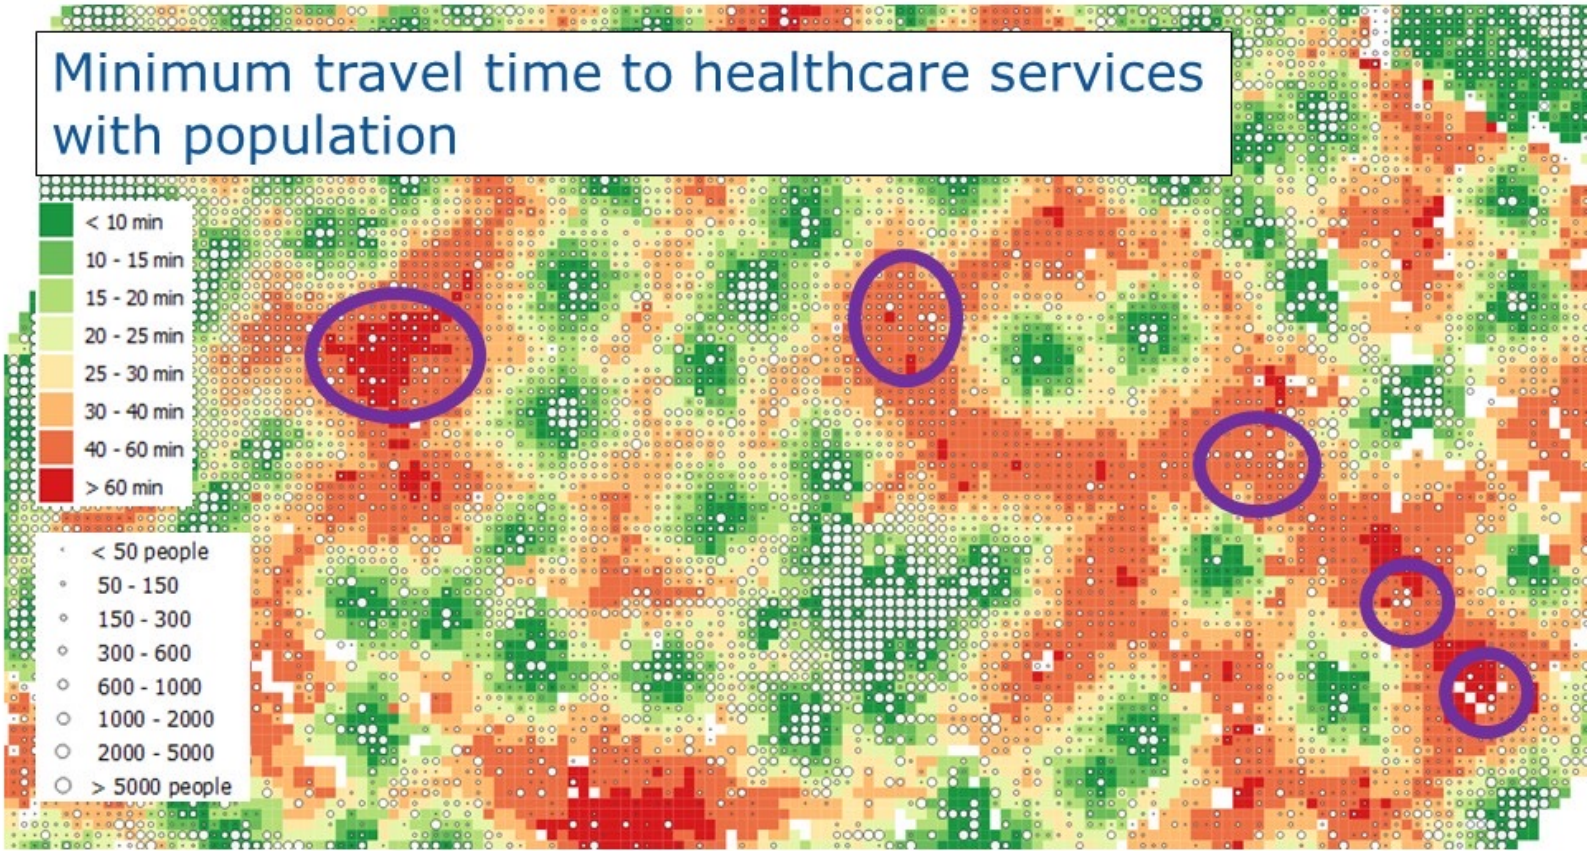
Minimum travel time to healthcare services with population

< 10 min
10 - 15 min
15 - 20 min
20 - 25 min
25 - 30 min
30 - 40 min
40 - 60 min
> 60 min

< 50 people
50 - 150
150 - 300
300 - 600
600 - 1000
1000 - 2000
2000 - 5000
> 5000 people